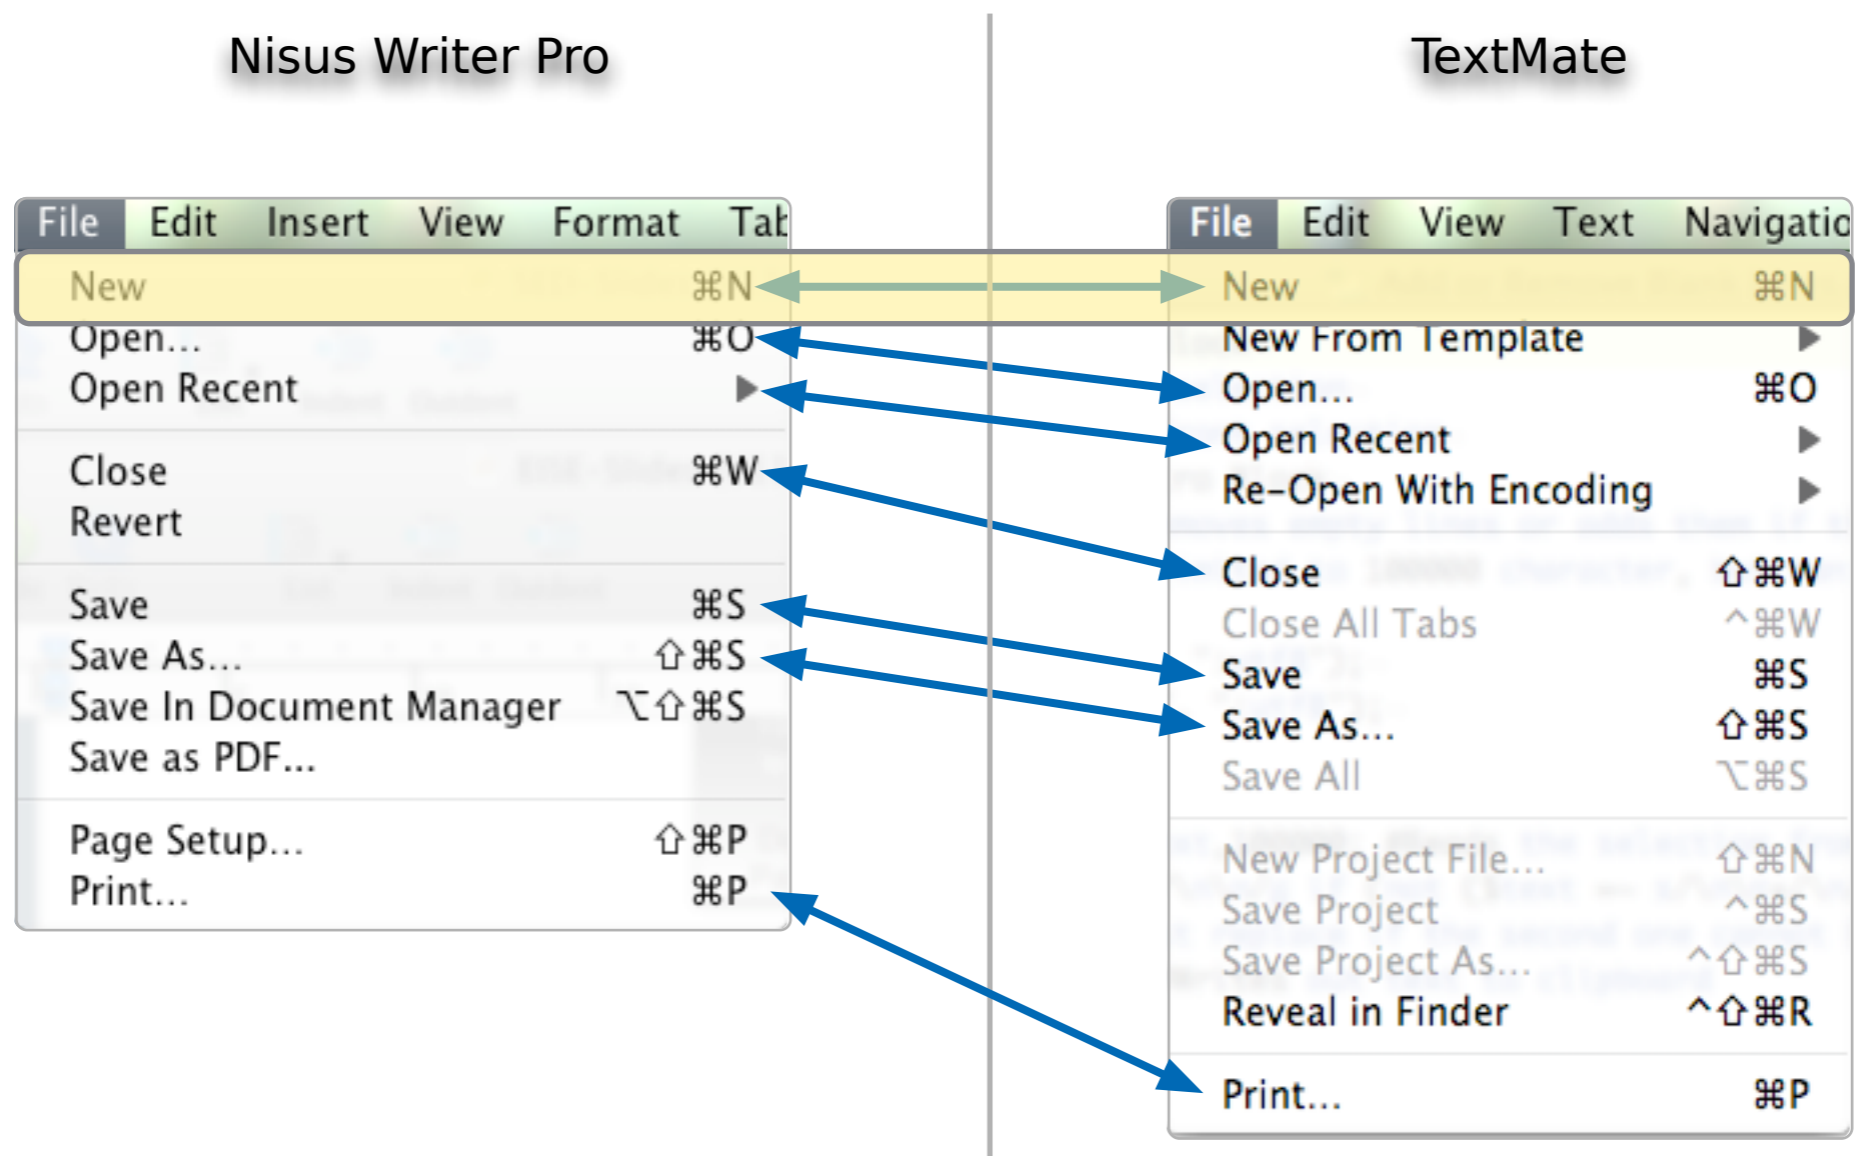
Nisus Writer Pro

File Edit Insert View Format Tat

New ⌘N
Open... ⌘O
Open Recent ▶

Close ⌘W
Revert

Save ⌘S
Save As... ⇧⌘S
Save In Document Manager ⌥⇧⌘S
Save as PDF...

Page Setup... ⇧⌘P
Print... ⌘P

TextMate

File Edit View Text Navigatio

New ⌘N
New From Template ▶
Open... ⌘O
Open Recent ▶
Re-Open With Encoding ▶

Close ⇧⌘W
Close All Tabs ^⌘W
Save ⌘S
Save As... ⇧⌘S
Save All ⌥⌘S

New Project File... ⇧⌘N
Save Project ^⌘S
Save Project As... ^⇧⌘S
Reveal in Finder ^⇧⌘R

Print... ⌘P